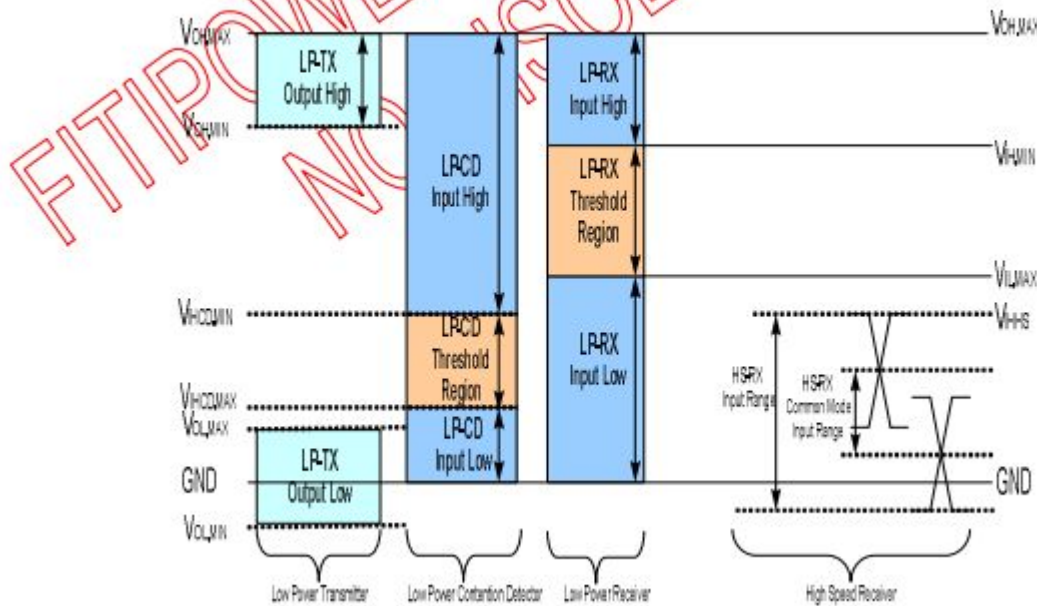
FITIPOWER
NO ISSUE

$V_{OH,MAX}$
LP-TX Output High
$V_{OH,MIN}$
LP-CD Input High
LP-RX Input High
$V_{OH,MAX}$
$V_{IH,MIN}$
LP-RX Threshold Region
$V_{IL,MAX}$
$V_{IHCD,MIN}$
LP-CD Threshold Region
LP-RX Input Low
$V_{IHHS}$
HS-RX Input Range
HS-RX Common Mode Input Range
$V_{IHCD,MAX}$
$V_{OL,MAX}$
LP-CD Input Low
LP-TX Output Low
GND
GND
$V_{OL,MIN}$

Low Power Transmitter
Low Power Contention Detector
Low Power Receiver
High Speed Receiver